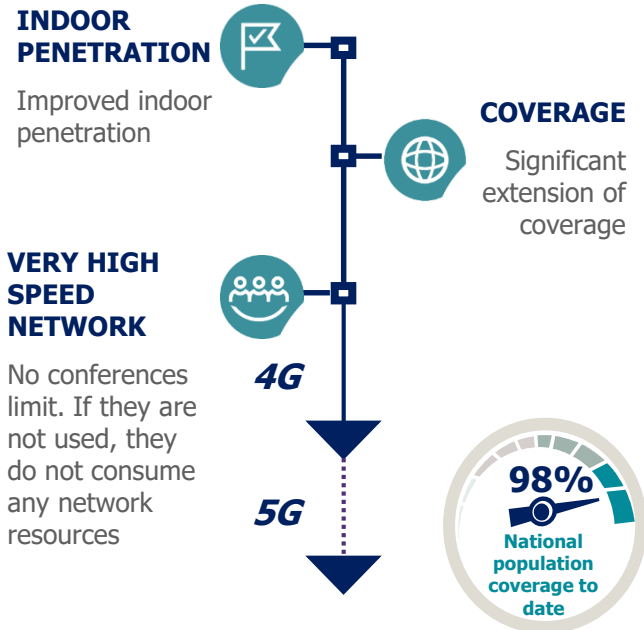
INDOOR PENETRATION

Improved indoor penetration

COVERAGE

Significant extension of coverage

VERY HIGH SPEED NETWORK

No conferences limit. If they are not used, they do not consume any network resources

4G

5G

98%

National population coverage to date